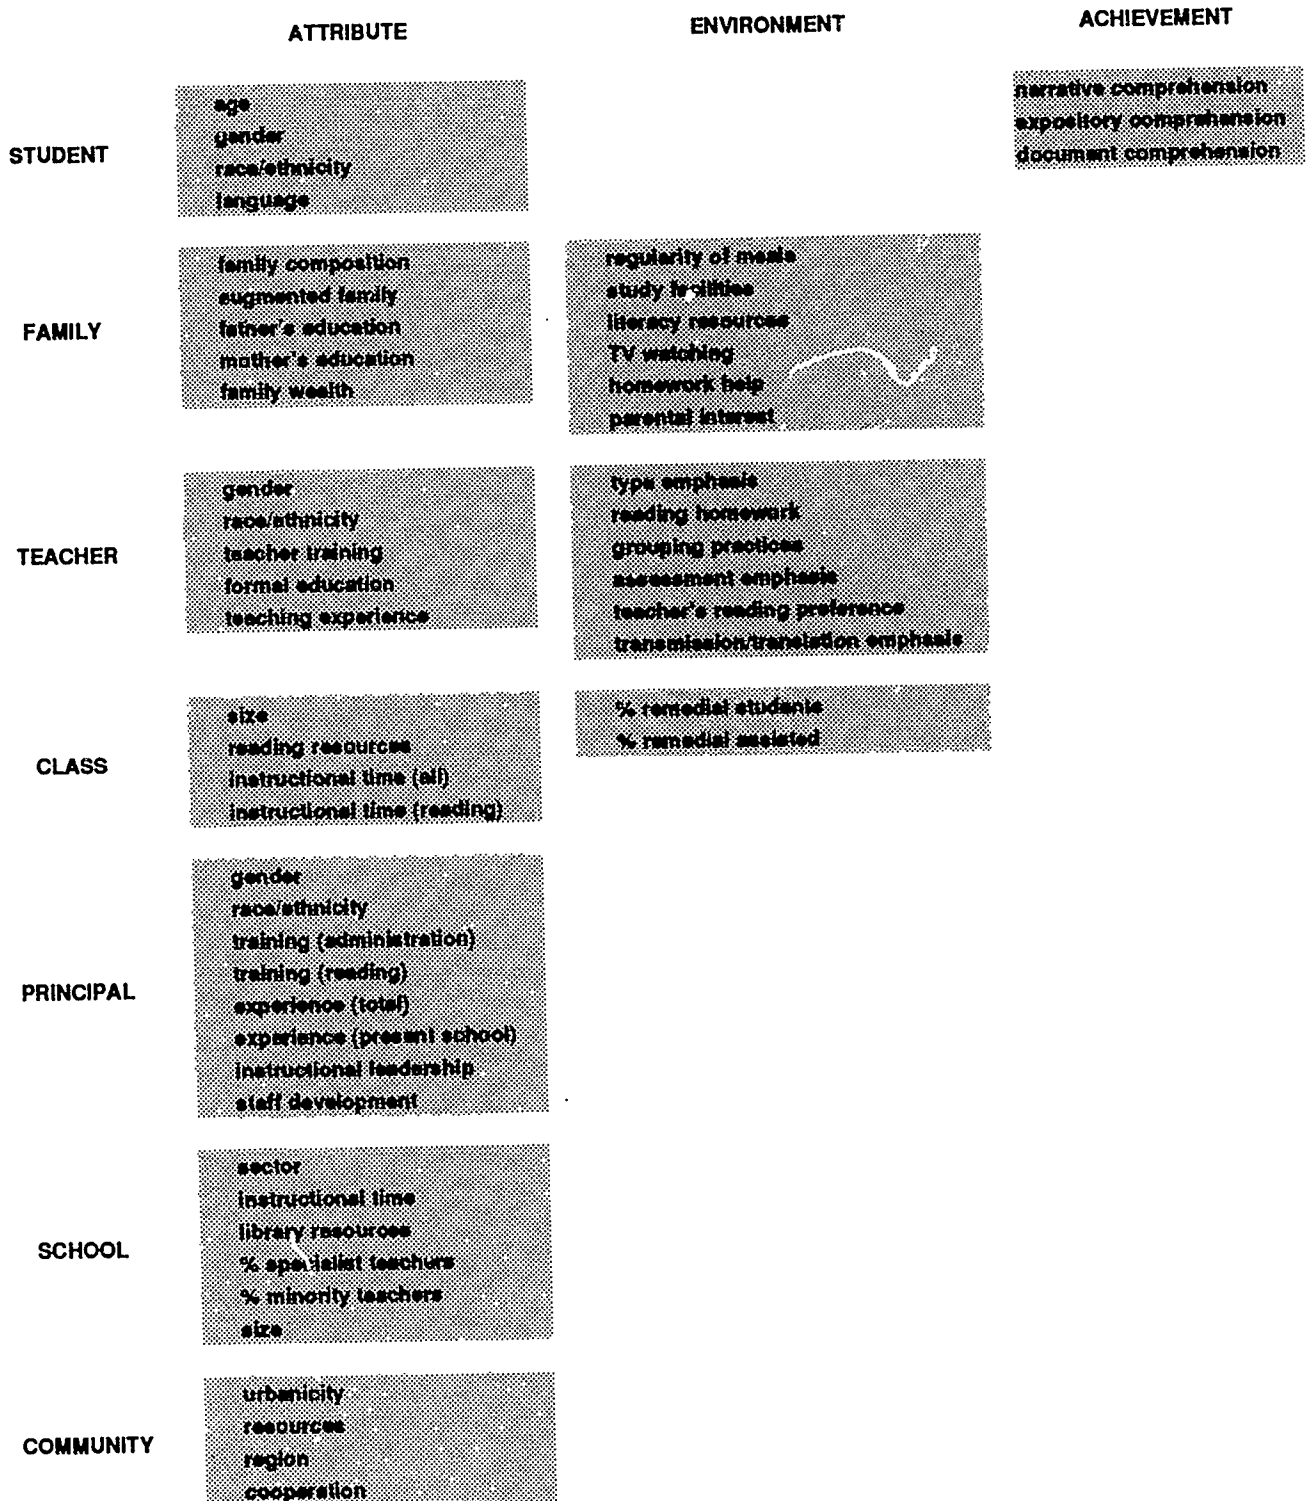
|  | ATTRIBUTE | ENVIRONMENT | ACHIEVEMENT |
|---|---|---|---|
| STUDENT | age<br>gender<br>race/ethnicity<br>language |  | narrative comprehension<br>expository comprehension<br>document comprehension |
| FAMILY | family composition<br>augmented family<br>father's education<br>mother's education<br>family wealth | regularity of meals<br>study facilities<br>literacy resources<br>TV watching<br>homework help<br>parental interest |  |
| TEACHER | gender<br>race/ethnicity<br>teacher training<br>formal education<br>teaching experience | type emphasis<br>reading homework<br>grouping practices<br>assessment emphasis<br>teacher's reading preference<br>transmission/translation emphasis |  |
| CLASS | size<br>reading resources<br>instructional time (all)<br>instructional time (reading) | % remedial students<br>% remedial assisted |  |
| PRINCIPAL | gender<br>race/ethnicity<br>training (administration)<br>training (reading)<br>experience (total)<br>experience (present school)<br>instructional leadership<br>staff development |  |  |
| SCHOOL | sector<br>instructional time<br>library resources<br>% specialist teachers<br>% minority teachers<br>size |  |  |
| COMMUNITY | urbanicity<br>resources<br>region<br>cooperation |  |  |